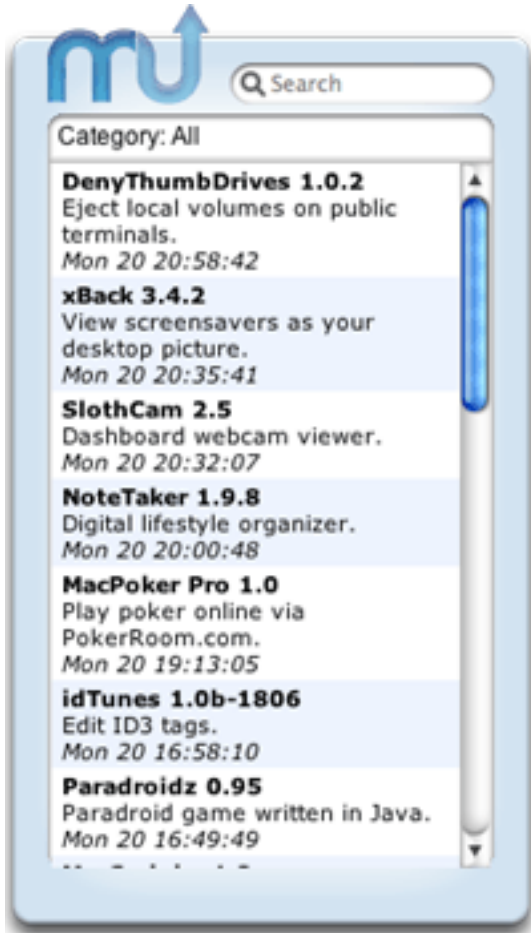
mu

Search

Category: All

**DenyThumbDrives 1.0.2**
Eject local volumes on public terminals.
*Mon 20 20:58:42*

**xBack 3.4.2**
View screensavers as your desktop picture.
*Mon 20 20:35:41*

**SlothCam 2.5**
Dashboard webcam viewer.
*Mon 20 20:32:07*

**NoteTaker 1.9.8**
Digital lifestyle organizer.
*Mon 20 20:00:48*

**MacPoker Pro 1.0**
Play poker online via PokerRoom.com.
*Mon 20 19:13:05*

**idTunes 1.0b-1806**
Edit ID3 tags.
*Mon 20 16:58:10*

**Paradroidz 0.95**
Paradroid game written in Java.
*Mon 20 16:49:49*

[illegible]